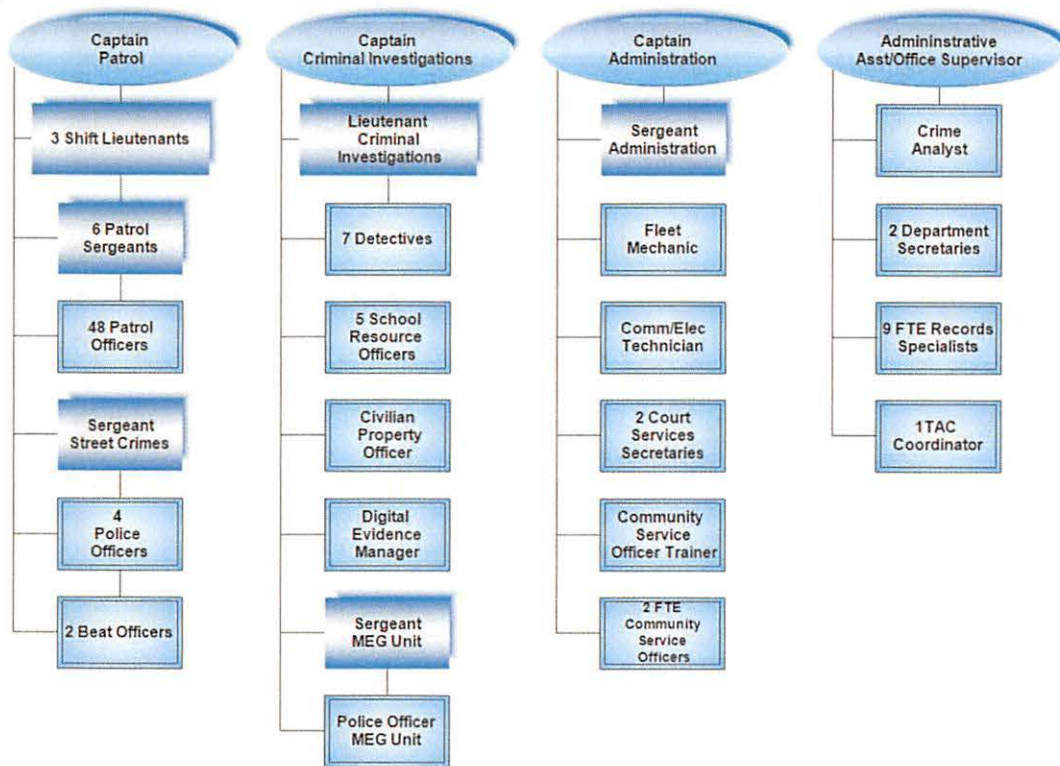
Captain Patrol

3 Shift Lieutenants

6 Patrol Sergeants

48 Patrol Officers

Sergeant Street Crimes

4 Police Officers

2 Beat Officers

Captain Criminal Investigations

Lieutenant Criminal Investigations

7 Detectives

5 School Resource Officers

Civilian Property Officer

Digital Evidence Manager

Sergeant MEG Unit

Police Officer MEG Unit

Captain Administration

Sergeant Administration

Fleet Mechanic

Comm/Elec Technician

2 Court Services Secretaries

Community Service Officer Trainer

2 FTE Community Service Officers

Admininstrative Asst/Office Supervisor

Crime Analyst

2 Department Secretaries

9 FTE Records Specialists

1TAC Coordinator